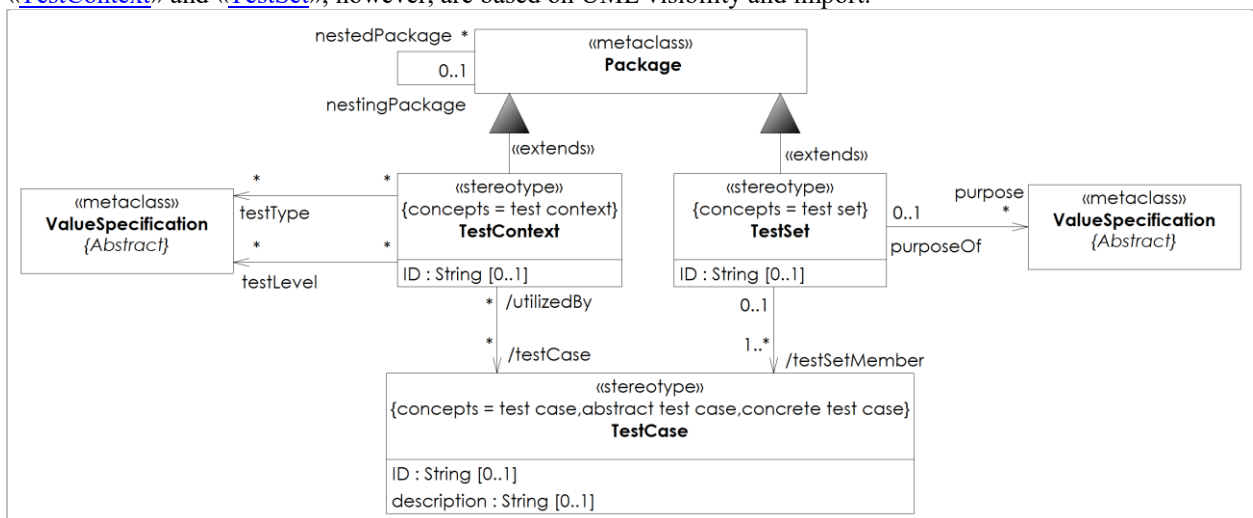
«TestContext» and «TestSet», however, are based on UML visibility and import.

nestedPackage *

0..1

nestingPackage

«metaclass»
**Package**

«extends»

«extends»

«metaclass»
**ValueSpecification**
*{Abstract}*

*

*

testType

*

*

testLevel

«stereotype»
{concepts = test context}
**TestContext**

ID : String [0..1]

* /utilizedBy

* /testCase

«stereotype»
{concepts = test set}
**TestSet**

ID : String [0..1]

0..1

1..* /testSetMember

0..1

purposeOf

purpose
*

«metaclass»
**ValueSpecification**
*{Abstract}*

«stereotype»
{concepts = test case,abstract test case,concrete test case}
**TestCase**

ID : String [0..1]
description : String [0..1]